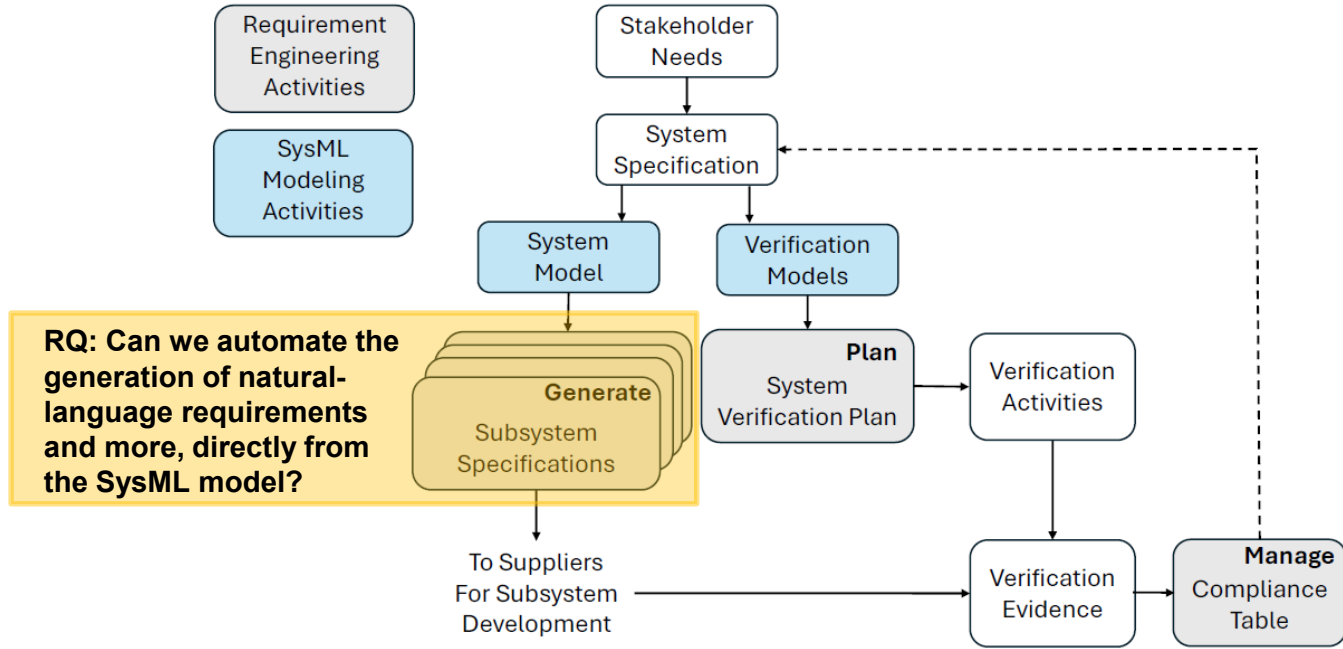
Requirement Engineering Activities

SysML Modeling Activities

Stakeholder Needs

System Specification

System Model

Verification Models

RQ: Can we automate the generation of natural-language requirements and more, directly from the SysML model?

Generate
Subsystem Specifications

Plan
System Verification Plan

Verification Activities

To Suppliers For Subsystem Development

Verification Evidence

Manage
Compliance Table